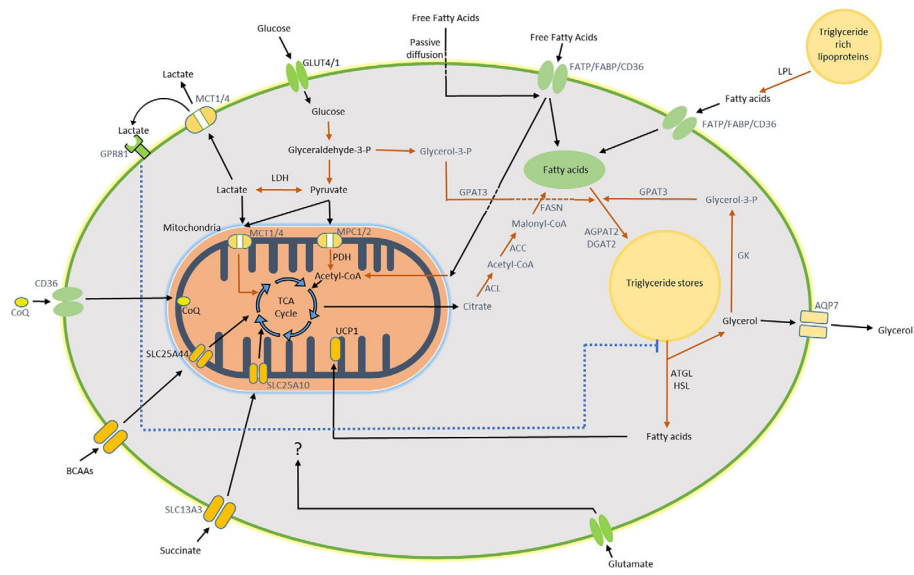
Glucose

GLUT4/1

Free Fatty Acids

Passive diffusion

Free Fatty Acids

FATP/FABP/CD36

Triglyceride rich lipoproteins

LPL

Fatty acids

FATP/FABP/CD36

Lactate

MCT1/4

Lactate

GPR81

Glucose

Glyceraldehyde-3-P

Glycerol-3-P

LDH

Lactate

Pyruvate

GPAT3

Fatty acids

GPAT3

Glycerol-3-P

FASN

Malonyl-CoA

AGPAT2

DGAT2

Mitochondria

MCT1/4

MPC1/2

PDH

Acetyl-CoA

ACC

Acetyl-CoA

GK

Triglyceride stores

CD36

CoQ

CoQ

TCA Cycle

Citrate

ACL

UCP1

Glycerol

AQP7

Glycerol

SLC25A44

SLC25A10

ATGL

HSL

Fatty acids

BCAAs

?

SLC13A3

Succinate

Glutamate